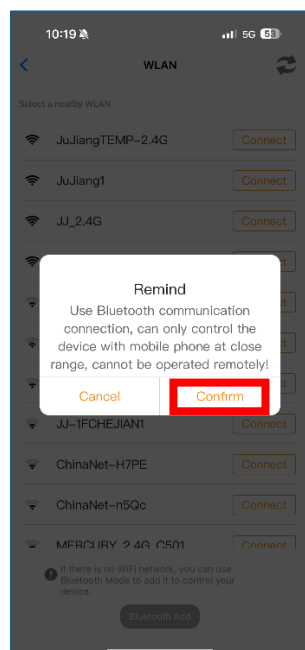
10:19
5G 59

WLAN

Select a nearby WLAN

JuJiangTEMP-2.4G Connect

JuJiang1 Connect

JJ_2.4G Connect

Connect

Connect

Connect

Connect

Remind

Use Bluetooth communication connection, can only control the device with mobile phone at close range, cannot be operated remotely!

Cancel Confirm

JJ-1FCHEJIAN1

ChinaNet-H7PE Connect

ChinaNet-n5Qc Connect

MERCURY_2.4G_C501 Connect

If there is no WiFi network, you can use Bluetooth Mode to add it to control your device.

Bluetooth Add